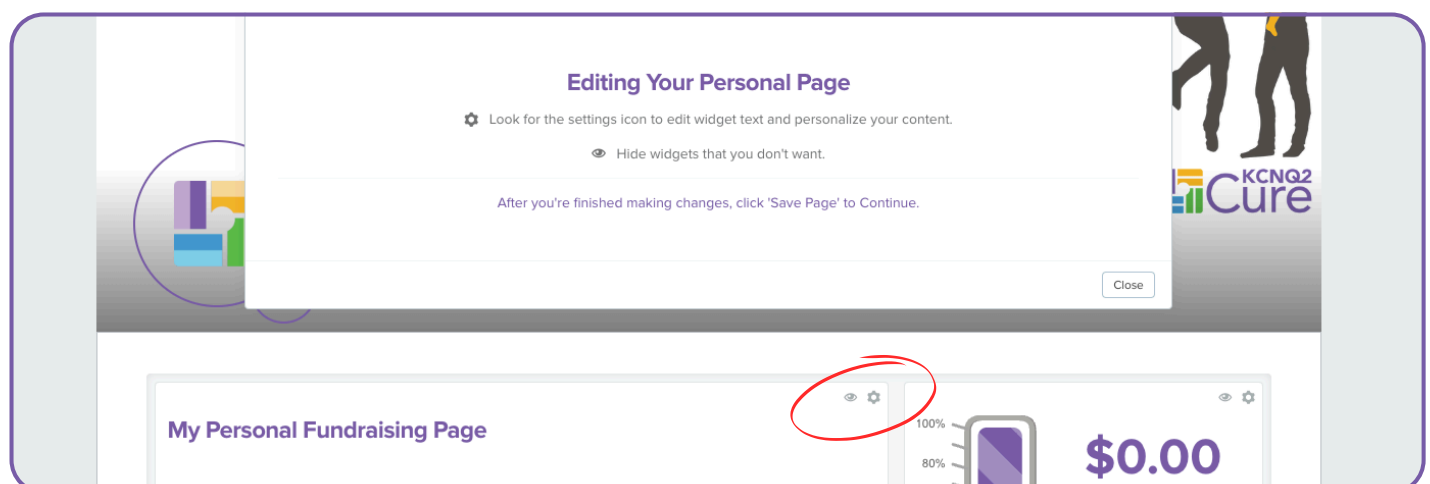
Editing Your Personal Page

Look for the settings icon to edit widget text and personalize your content.

Hide widgets that you don't want.

After you're finished making changes, click 'Save Page' to Continue.

Close

KCNQ2 Cure

My Personal Fundraising Page

100%

80%

$0.00